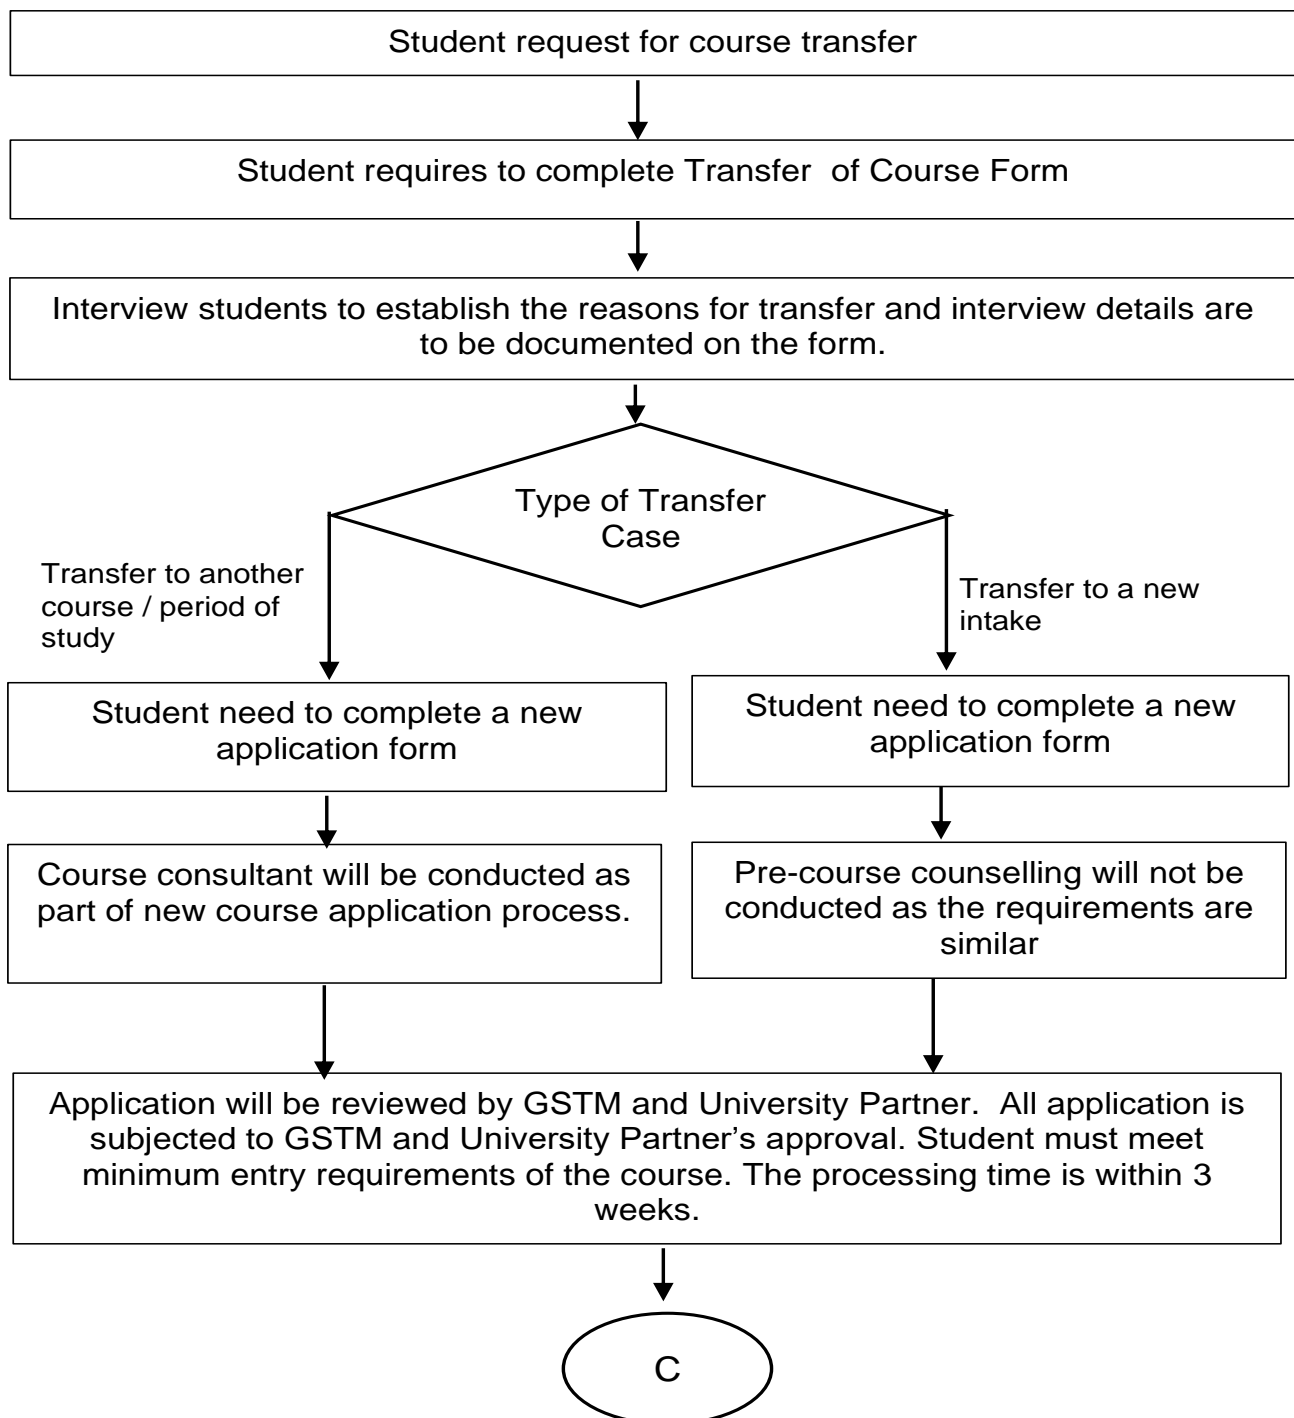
Student request for course transfer

Student requires to complete Transfer of Course Form

Interview students to establish the reasons for transfer and interview details are to be documented on the form.

Type of Transfer Case

Transfer to another course / period of study

Transfer to a new intake

Student need to complete a new application form

Student need to complete a new application form

Course consultant will be conducted as part of new course application process.

Pre-course counselling will not be conducted as the requirements are similar

Application will be reviewed by GSTM and University Partner. All application is subjected to GSTM and University Partner's approval. Student must meet minimum entry requirements of the course. The processing time is within 3 weeks.

C